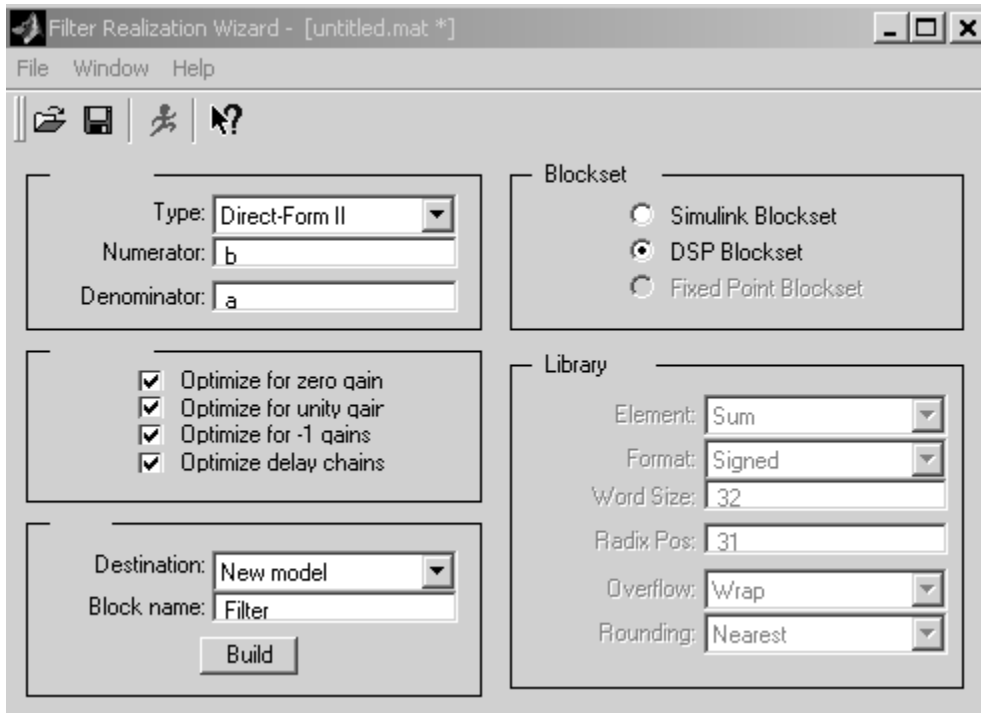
Filter Realization Wizard - [untitled.mat *]

File Window Help

Type: Direct-Form II
Numerator: b
Denominator: a

Optimize for zero gain
Optimize for unity gair
Optimize for -1 gains
Optimize delay chains

Destination: New model
Block name: Filter
Build

Blockset
Simulink Blockset
DSP Blockset
Fixed Point Blockset

Library
Element: Sum
Format: Signed
Word Size: 32
Radix Pos: 31
Overflow: Wrap
Rounding: Nearest